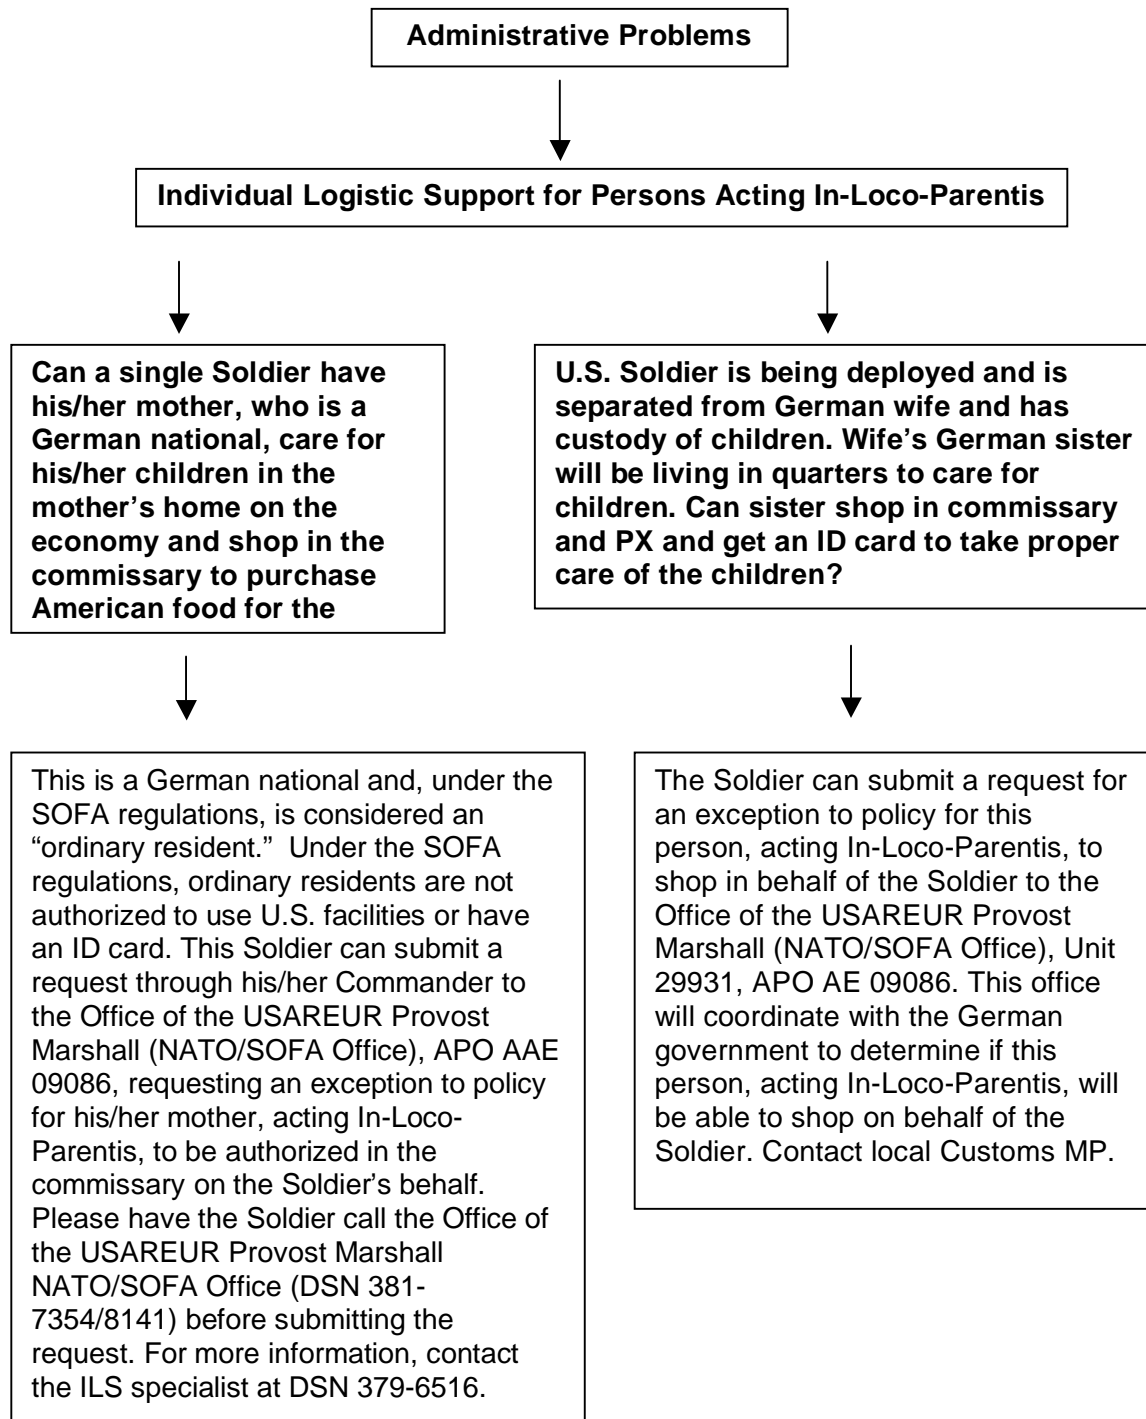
Administrative Problems

Individual Logistic Support for Persons Acting In-Loco-Parentis

Can a single Soldier have his/her mother, who is a German national, care for his/her children in the mother's home on the economy and shop in the commissary to purchase American food for the

U.S. Soldier is being deployed and is separated from German wife and has custody of children. Wife's German sister will be living in quarters to care for children. Can sister shop in commissary and PX and get an ID card to take proper care of the children?

This is a German national and, under the SOFA regulations, is considered an "ordinary resident." Under the SOFA regulations, ordinary residents are not authorized to use U.S. facilities or have an ID card. This Soldier can submit a request through his/her Commander to the Office of the USAREUR Provost Marshall (NATO/SOFA Office), APO AAE 09086, requesting an exception to policy for his/her mother, acting In-Loco-Parentis, to be authorized in the commissary on the Soldier's behalf. Please have the Soldier call the Office of the USAREUR Provost Marshall NATO/SOFA Office (DSN 381-7354/8141) before submitting the request. For more information, contact the ILS specialist at DSN 379-6516.

The Soldier can submit a request for an exception to policy for this person, acting In-Loco-Parentis, to shop in behalf of the Soldier to the Office of the USAREUR Provost Marshall (NATO/SOFA Office), Unit 29931, APO AE 09086. This office will coordinate with the German government to determine if this person, acting In-Loco-Parentis, will be able to shop on behalf of the Soldier. Contact local Customs MP.